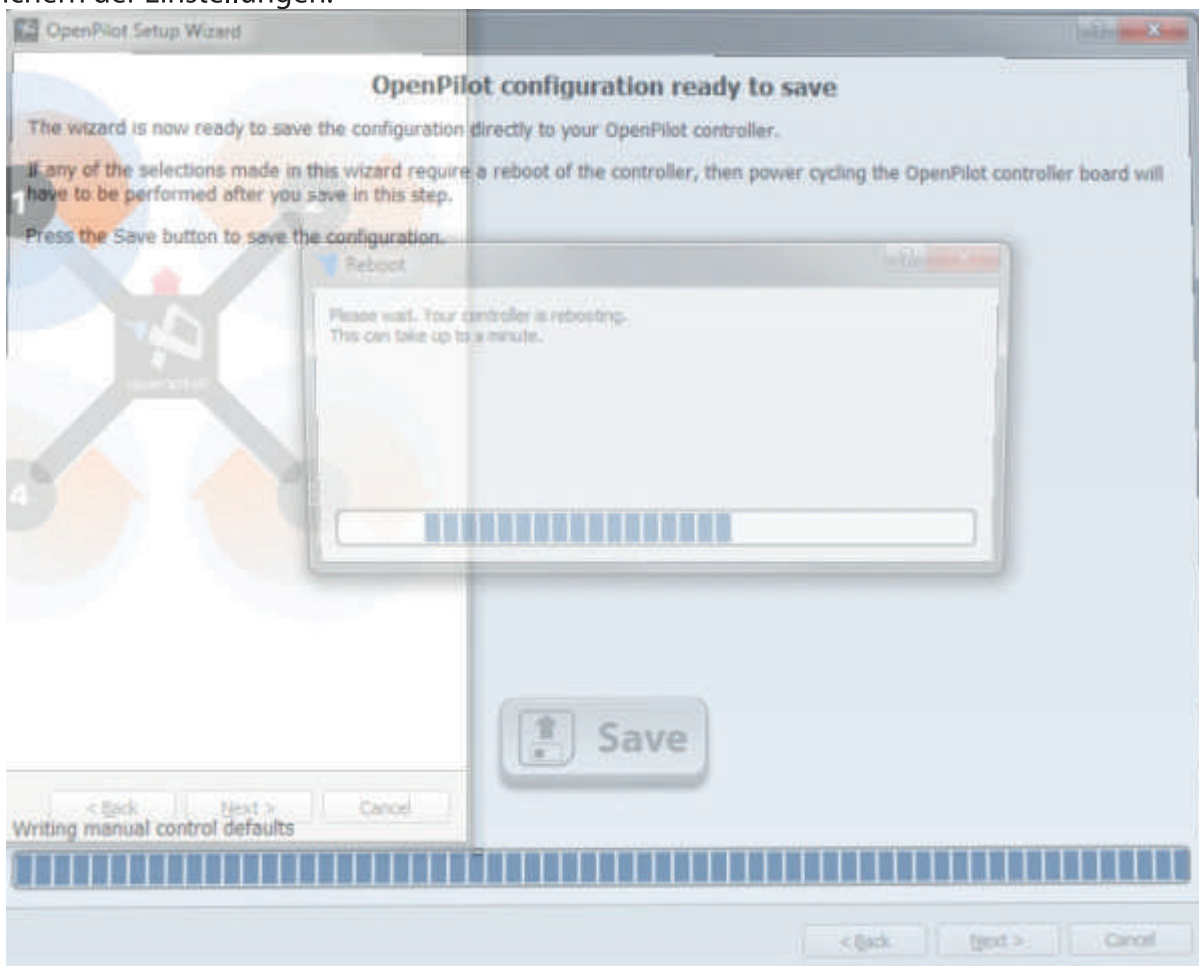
ichern der Einstellungen.

OpenPilot Setup Wizard

OpenPilot configuration ready to save

The wizard is now ready to save the configuration directly to your OpenPilot controller.

If any of the selections made in this wizard require a reboot of the controller, then power cycling the OpenPilot controller board will have to be performed after you save in this step.

Press the Save button to save the configuration.

Reboot

Please wait. Your controller is rebooting. This can take up to a minute.

Save

< Back
Next >
Cancel

Writing manual control defaults

< Back
Next >
Cancel